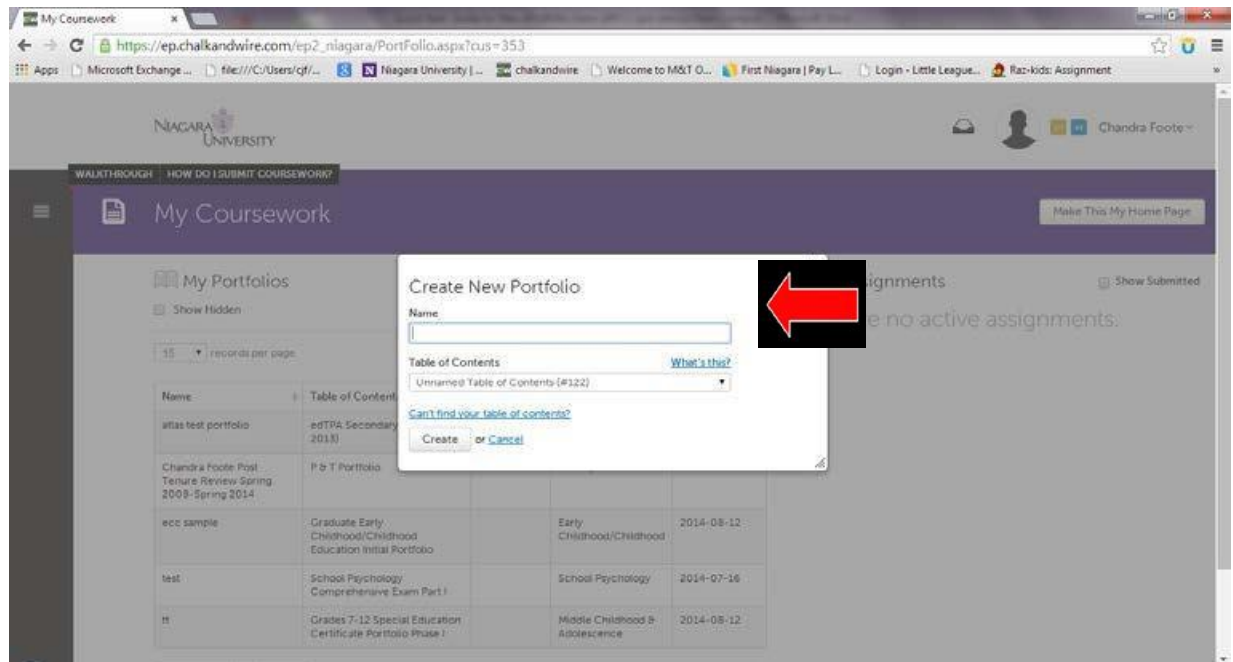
My Coursework

https://ep.chalkandwire.com/ep2_niagara/PortFolio.aspx?cus=353

Apps Microsoft Exchange ... file:///C:/Users/cjf/... Niagara University | ... chalkandwire Welcome to M&T O... First Niagara | Pay L... Login - Little League... Raz-kids: Assignment

NIAGARA UNIVERSITY

Chandra Foote

WALKTHROUGH HOW DO I SUBMIT COURSEWORK?

My Coursework

Make This My Home Page

My Portfolios

Show Hidden

15 records per page

| Name | Table of Contents | | | |
|---|---|---|---|---|
| atlas test portfolio | edTPA Secondary 2013) | | | |
| Chandra Foote Post Tenure Review Spring 2008-Spring 2014 | P & T Portfolio | | | |
| ecc sample | Graduate Early Childhood/Childhood Education Initial Portfolio | | Early Childhood/Childhood | 2014-08-12 |
| test | School Psychology Comprehensive Exam Part I | | School Psychology | 2014-07-16 |
| ff | Grades 7-12 Special Education Certificate Portfolio Phase I | | Middle Childhood & Adolescence | 2014-08-12 |

Create New Portfolio

Name

Table of Contents

What's this?

Unnamed Table of Contents (#122)

Can't find your table of contents?

Create or Cancel

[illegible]ignments

Show Submitted

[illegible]e no active assignments.